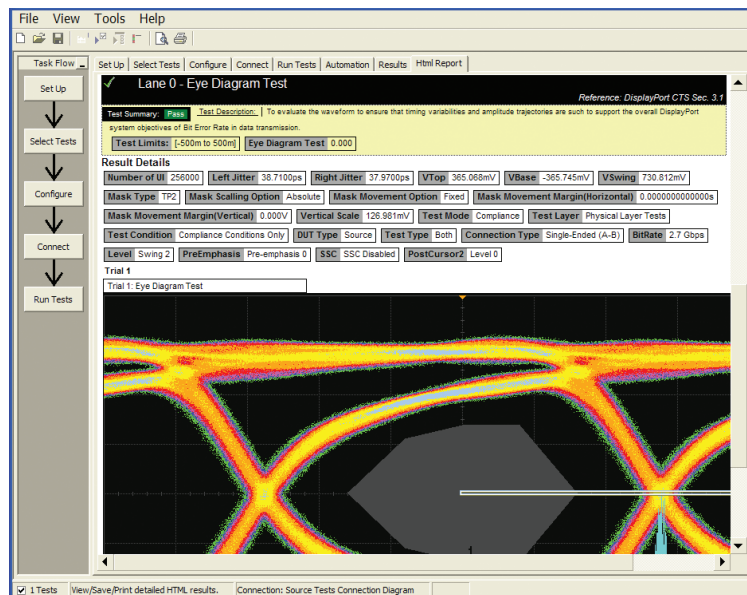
File View Tools Help

Task Flow

Set Up

Select Tests

Configure

Connect

Run Tests

Set Up | Select Tests | Configure | Connect | Run Tests | Automation | Results | Html Report

✓ Lane 0 - Eye Diagram Test

Reference: DisplayPort CTS Sec. 3.1

Test Summary: Pass Test Description: To evaluate the waveform to ensure that timing variabilities and amplitude trajectories are such to support the overall DisplayPort system objectives of Bit Error Rate in data transmission.

Test Limits: [-500m to 500m] Eye Diagram Test 0.000

Result Details

Number of UI 256000 Left Jitter 38.7100ps Right Jitter 37.9700ps VTop 365.068mV VBase -365.745mV VSwing 730.812mV

Mask Type TP2 Mask Scalling Option Absolute Mask Movement Option Fixed Mask Movement Margin(Horizontal) 0.0000000000000s

Mask Movement Margin(Vertical) 0.000V Vertical Scale 126.981mV Test Mode Compliance Test Layer Physical Layer Tests

Test Condition Compliance Conditions Only DUT Type Source Test Type Both Connection Type Single-Ended (A-B) BitRate 2.7 Gbps

Level Swing 2 PreEmphasis Pre-emphasis 0 SSC SSC Disabled PostCursor2 Level 0

Trial 1

Trial 1: Eye Diagram Test

1

1 Tests | View/Save/Print detailed HTML results. | Connection: Source Tests Connection Diagram